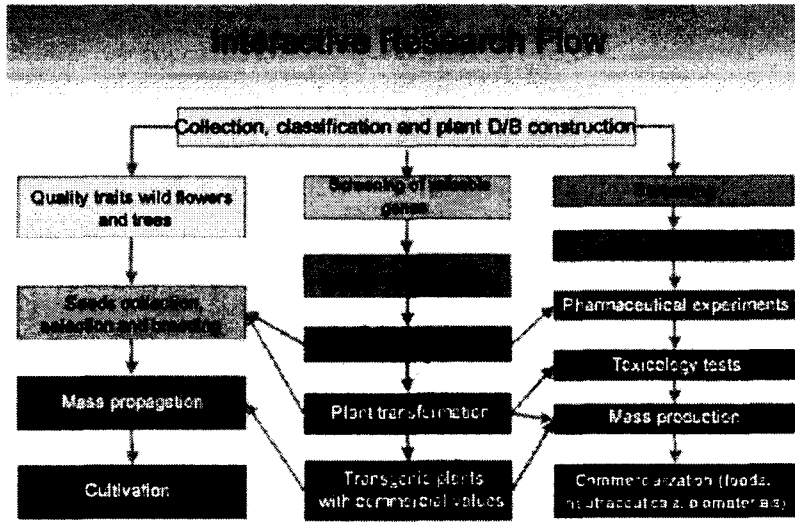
Interactive Research Flow

Collection, classification and plant D/B construction

Quality traits wild flowers and trees

Screening of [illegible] genes

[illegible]

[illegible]

Seeds collection, selection and breeding

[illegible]

Pharmaceutical experiments

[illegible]

Toxicology tests

Mass propagation

Plant transformation

Mass production

Cultivation

Transgenic plants with commercial values

Commercialization (foods, nutraceuticals, biomaterials)